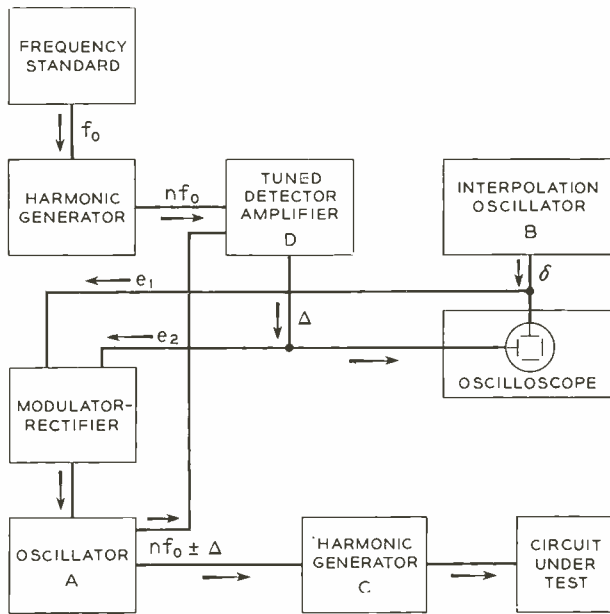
FREQUENCY STANDARD

$f_0$

HARMONIC GENERATOR

$nf_0$

TUNED DETECTOR AMPLIFIER
D

INTERPOLATION OSCILLATOR
B

$\delta$

$e_1$

$\Delta$

$e_2$

OSCILLOSCOPE

MODULATOR-RECTIFIER

OSCILLATOR
A

$nf_0 \pm \Delta$

HARMONIC GENERATOR
C

CIRCUIT UNDER TEST